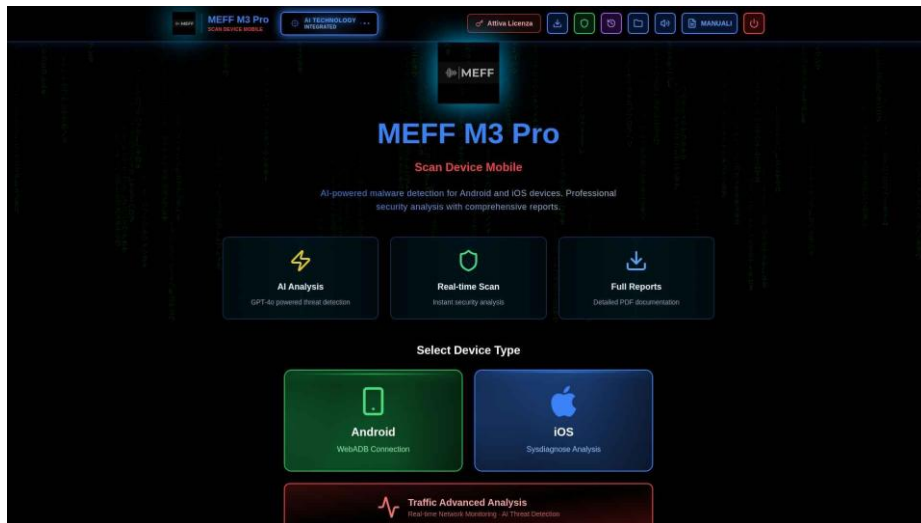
MEFF MEFF M3 Pro SCAN DEVICE MOBILE
AI TECHNOLOGY INTEGRATED
Attiva Licenza
MANUALI

MEFF

MEFF M3 Pro

Scan Device Mobile

AI-powered malware detection for Android and iOS devices. Professional security analysis with comprehensive reports.

AI Analysis
GPT-4o powered threat detection

Real-time Scan
Instant security analysis

Full Reports
Detailed PDF documentation

Select Device Type

Android
WebADB Connection

iOS
Sysdiagnose Analysis

Traffic Advanced Analysis
Real-time Network Monitoring · AI Threat Detection